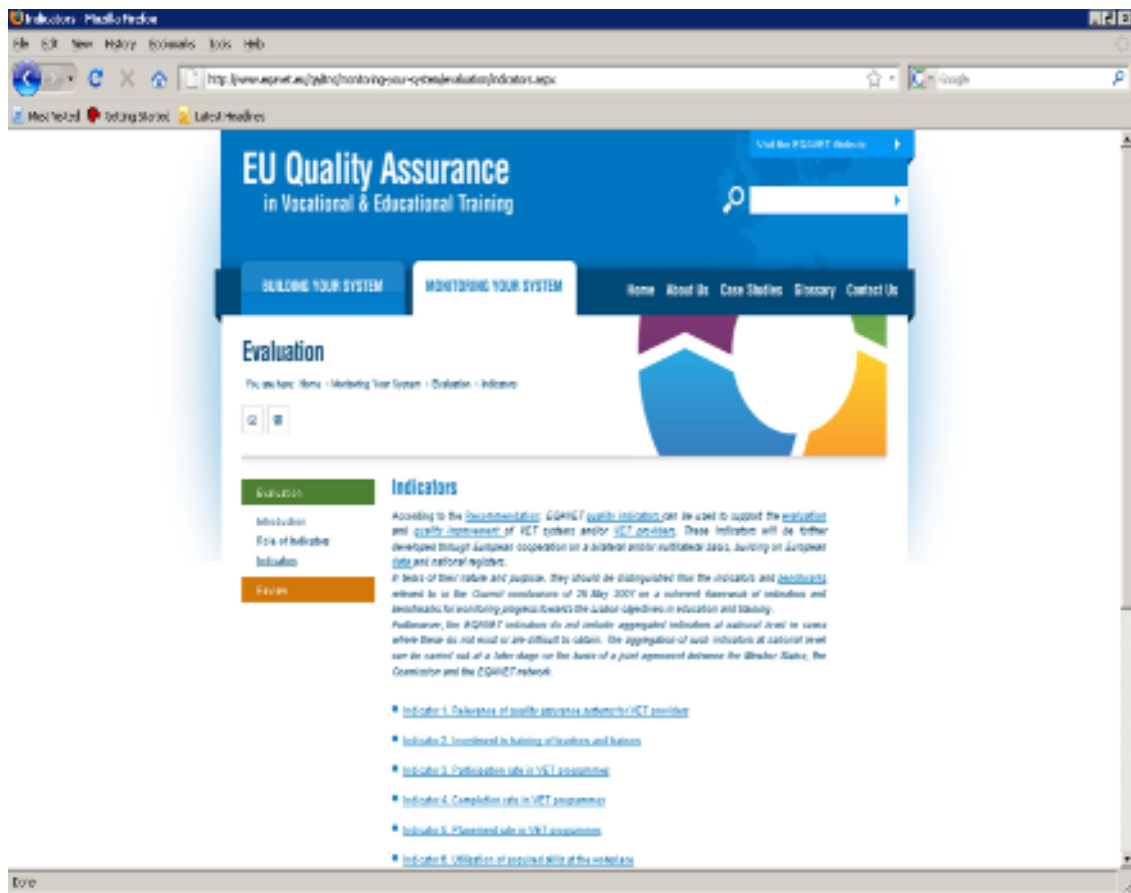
Indicators - Mozilla Firefox

File Edit View History Bookmarks Tools Help

http://www.eqavet.eu/gns/monitoring-your-system/evaluation/indicators.aspx

Google

Most Visited Getting Started Latest Headlines

Visit the EQAVET Website

EU Quality Assurance
in Vocational & Educational Training

BUILDING YOUR SYSTEM
MONITORING YOUR SYSTEM
Home About Us Case Studies Glossary Contact Us

Evaluation

You are here: Home › Monitoring Your System › Evaluation › Indicators

Evaluation
Introduction
Role of Indicators
Indicators
Review

Indicators

According to the Recommendation, EQAVET quality indicators can be used to support the evaluation and quality improvement of VET systems and/or VET providers. These indicators will be further developed through European cooperation on a bilateral and/or multilateral basis, building on European data and national registers.
In terms of their nature and purpose, they should be distinguished from the indicators and benchmarks referred to in the Council conclusions of 25 May 2007 on a coherent framework of indicators and benchmarks for monitoring progress towards the Lisbon objectives in education and training.
Furthermore, the EQAVET indicators do not include aggregated indicators at national level in cases where these do not exist or are difficult to obtain. The aggregation of such indicators at national level can be carried out at a later stage on the basis of a joint agreement between the Member States, the Commission and the EQAVET network.

Indicator 1. Relevance of quality assurance systems for VET providers
Indicator 2. Investment in training of teachers and trainers
Indicator 3. Participation rate in VET programmes
Indicator 4. Completion rate in VET programmes
Indicator 5. Placement rate in VET programmes
Indicator 6. Utilisation of acquired skills at the workplace

Done